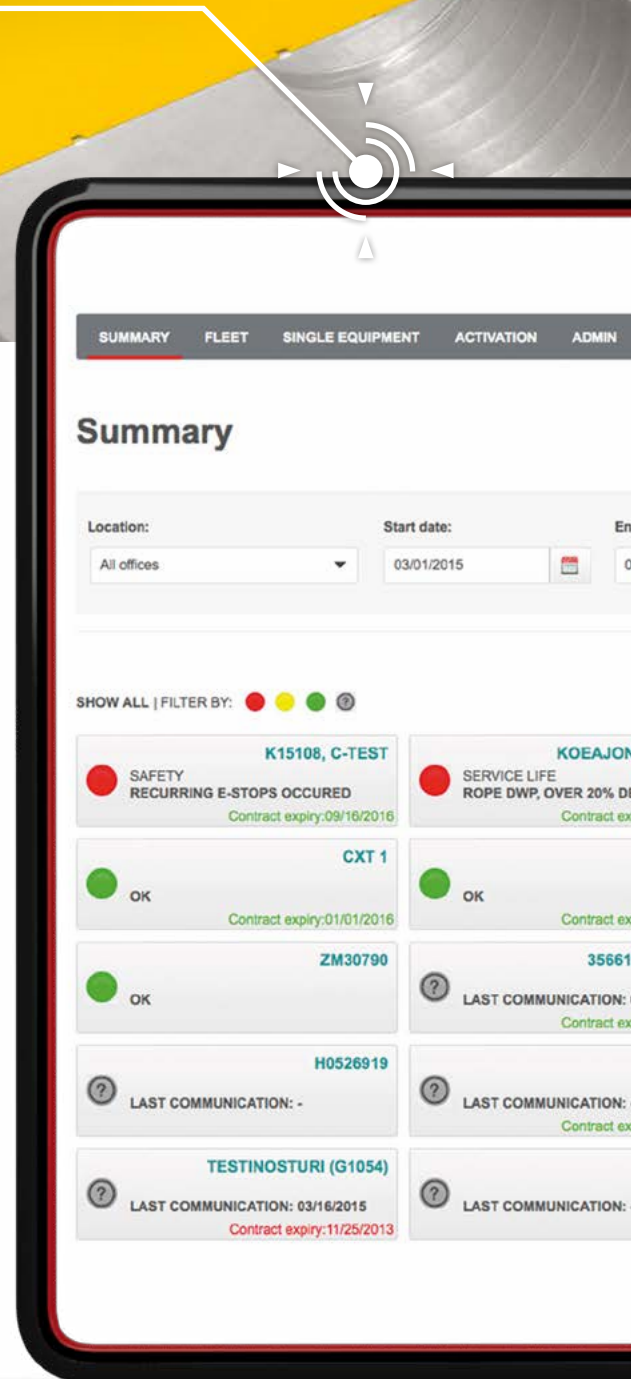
SUMMARY FLEET SINGLE EQUIPMENT ACTIVATION ADMIN

Summary

Location:
All offices

Start date:
03/01/2015

En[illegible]
0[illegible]

SHOW ALL | FILTER BY:

K15108, C-TEST
SAFETY
RECURRING E-STOPS OCCURED
Contract expiry:09/16/2016

KOEAJON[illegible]
SERVICE LIFE
ROPE DWP, OVER 20% D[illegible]
Contract ex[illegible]

CXT 1
OK
Contract expiry:01/01/2016

OK
Contract ex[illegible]

ZM30790
OK

3566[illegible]
LAST COMMUNICATION: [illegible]
Contract ex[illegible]

H0526919
LAST COMMUNICATION: -

LAST COMMUNICATION: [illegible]
Contract ex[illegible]

TESTINOSTURI (G1054)
LAST COMMUNICATION: 03/16/2015
Contract expiry:11/25/2013

LAST COMMUNICATION: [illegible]